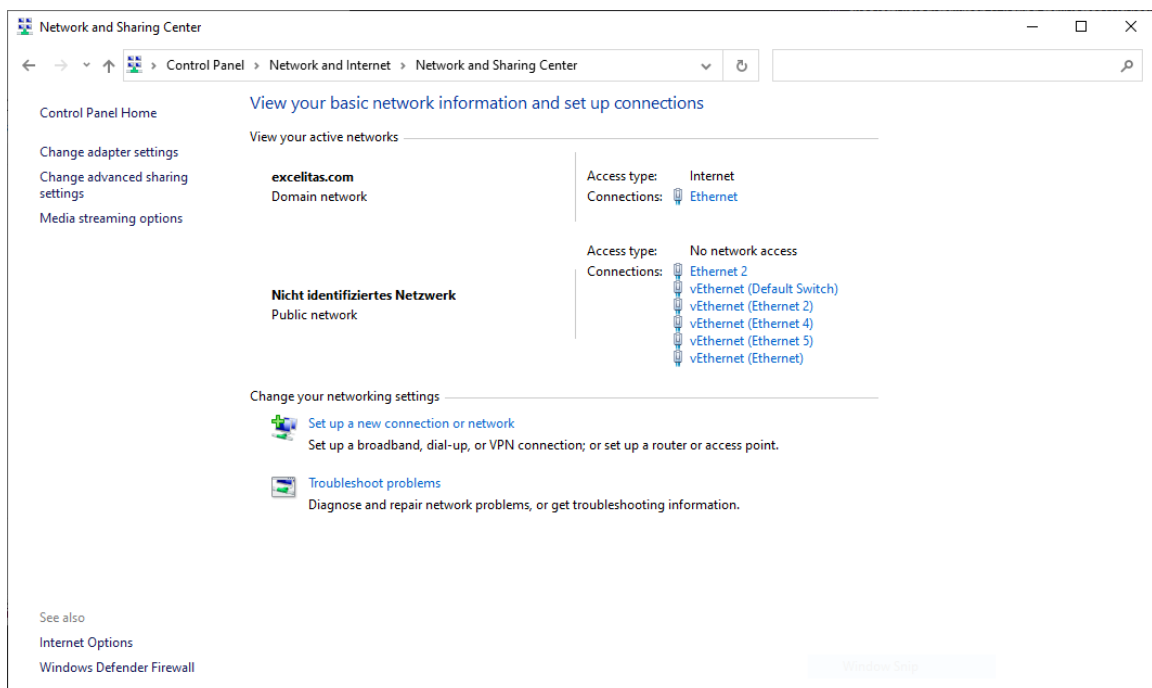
Network and Sharing Center

Control Panel > Network and Internet > Network and Sharing Center

Control Panel Home

Change adapter settings

Change advanced sharing settings

Media streaming options

View your basic network information and set up connections

View your active networks

excelitas.com
Domain network

Access type: Internet
Connections: Ethernet

Nicht identifiziertes Netzwerk
Public network

Access type: No network access
Connections: Ethernet 2
vEthernet (Default Switch)
vEthernet (Ethernet 2)
vEthernet (Ethernet 4)
vEthernet (Ethernet 5)
vEthernet (Ethernet)

Change your networking settings

Set up a new connection or network
Set up a broadband, dial-up, or VPN connection; or set up a router or access point.

Troubleshoot problems
Diagnose and repair network problems, or get troubleshooting information.

See also

Internet Options

Windows Defender Firewall